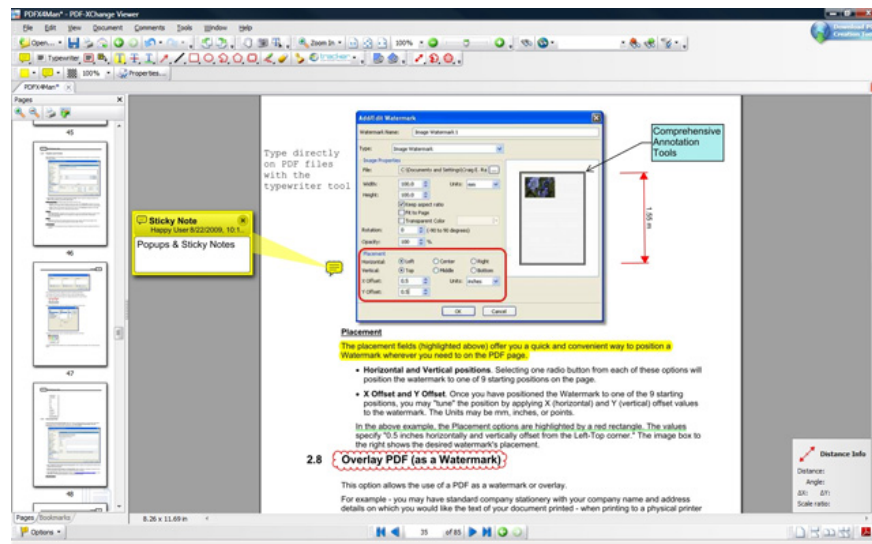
PDFX4Man* - PDF-XChange Viewer

File Edit View Document Comments Tools Window Help

Open... Zoom In 100% Download Creation Tools

Typewriter tracker Properties... 100%

PDFX4Man*

Pages

45

46

47

48

Pages Bookmarks

Options

Type directly on PDF files with the typewriter tool

Sticky Note
Happy User 8/22/2009, 10:1...
Popups & Sticky Notes

Add/Edit Watermark

Watermark Name: Image Watermark 1

Type: Image Watermark

Image Properties

File: C:\Documents and Settings\Craig E. Ra

Width: 100.0 Units: mm

Height: 100.0

Keep aspect ratio

Fit to Page

Transparent Color

Rotation: 0 (-90 to 90 degrees)

Opacity: 100 %

Placement

Horizontal: Left Center Right

Vertical: Top Middle Bottom

X Offset: 0.5 Units: inches

Y Offset: 0.5

OK Cancel

Comprehensive Annotation Tools

1.55 in

Placement

The placement fields (highlighted above) offer you a quick and convenient way to position a Watermark wherever you need to on the PDF page.

• Horizontal and Vertical positions. Selecting one radio button from each of these options will position the watermark to one of 9 starting positions on the page.

• X Offset and Y Offset. Once you have positioned the Watermark to one of the 9 starting positions, you may "tune" the position by applying X (horizontal) and Y (vertical) offset values to the watermark. The Units may be mm, inches, or points.

In the above example, the Placement options are highlighted by a red rectangle. The values specify "0.5 inches horizontally and vertically offset from the Left-Top corner." The image box to the right shows the desired watermark's placement.

2.8 Overlay PDF (as a Watermark)

This option allows the use of a PDF as a watermark or overlay.

For example - you may have standard company stationery with your company name and address details on which you would like the text of your document printed - when printing to a physical printer

Distance Info
Distance:
Angle:
ΔX: ΔY:
Scale ratio:

8.26 x 11.69 in

35 of 85